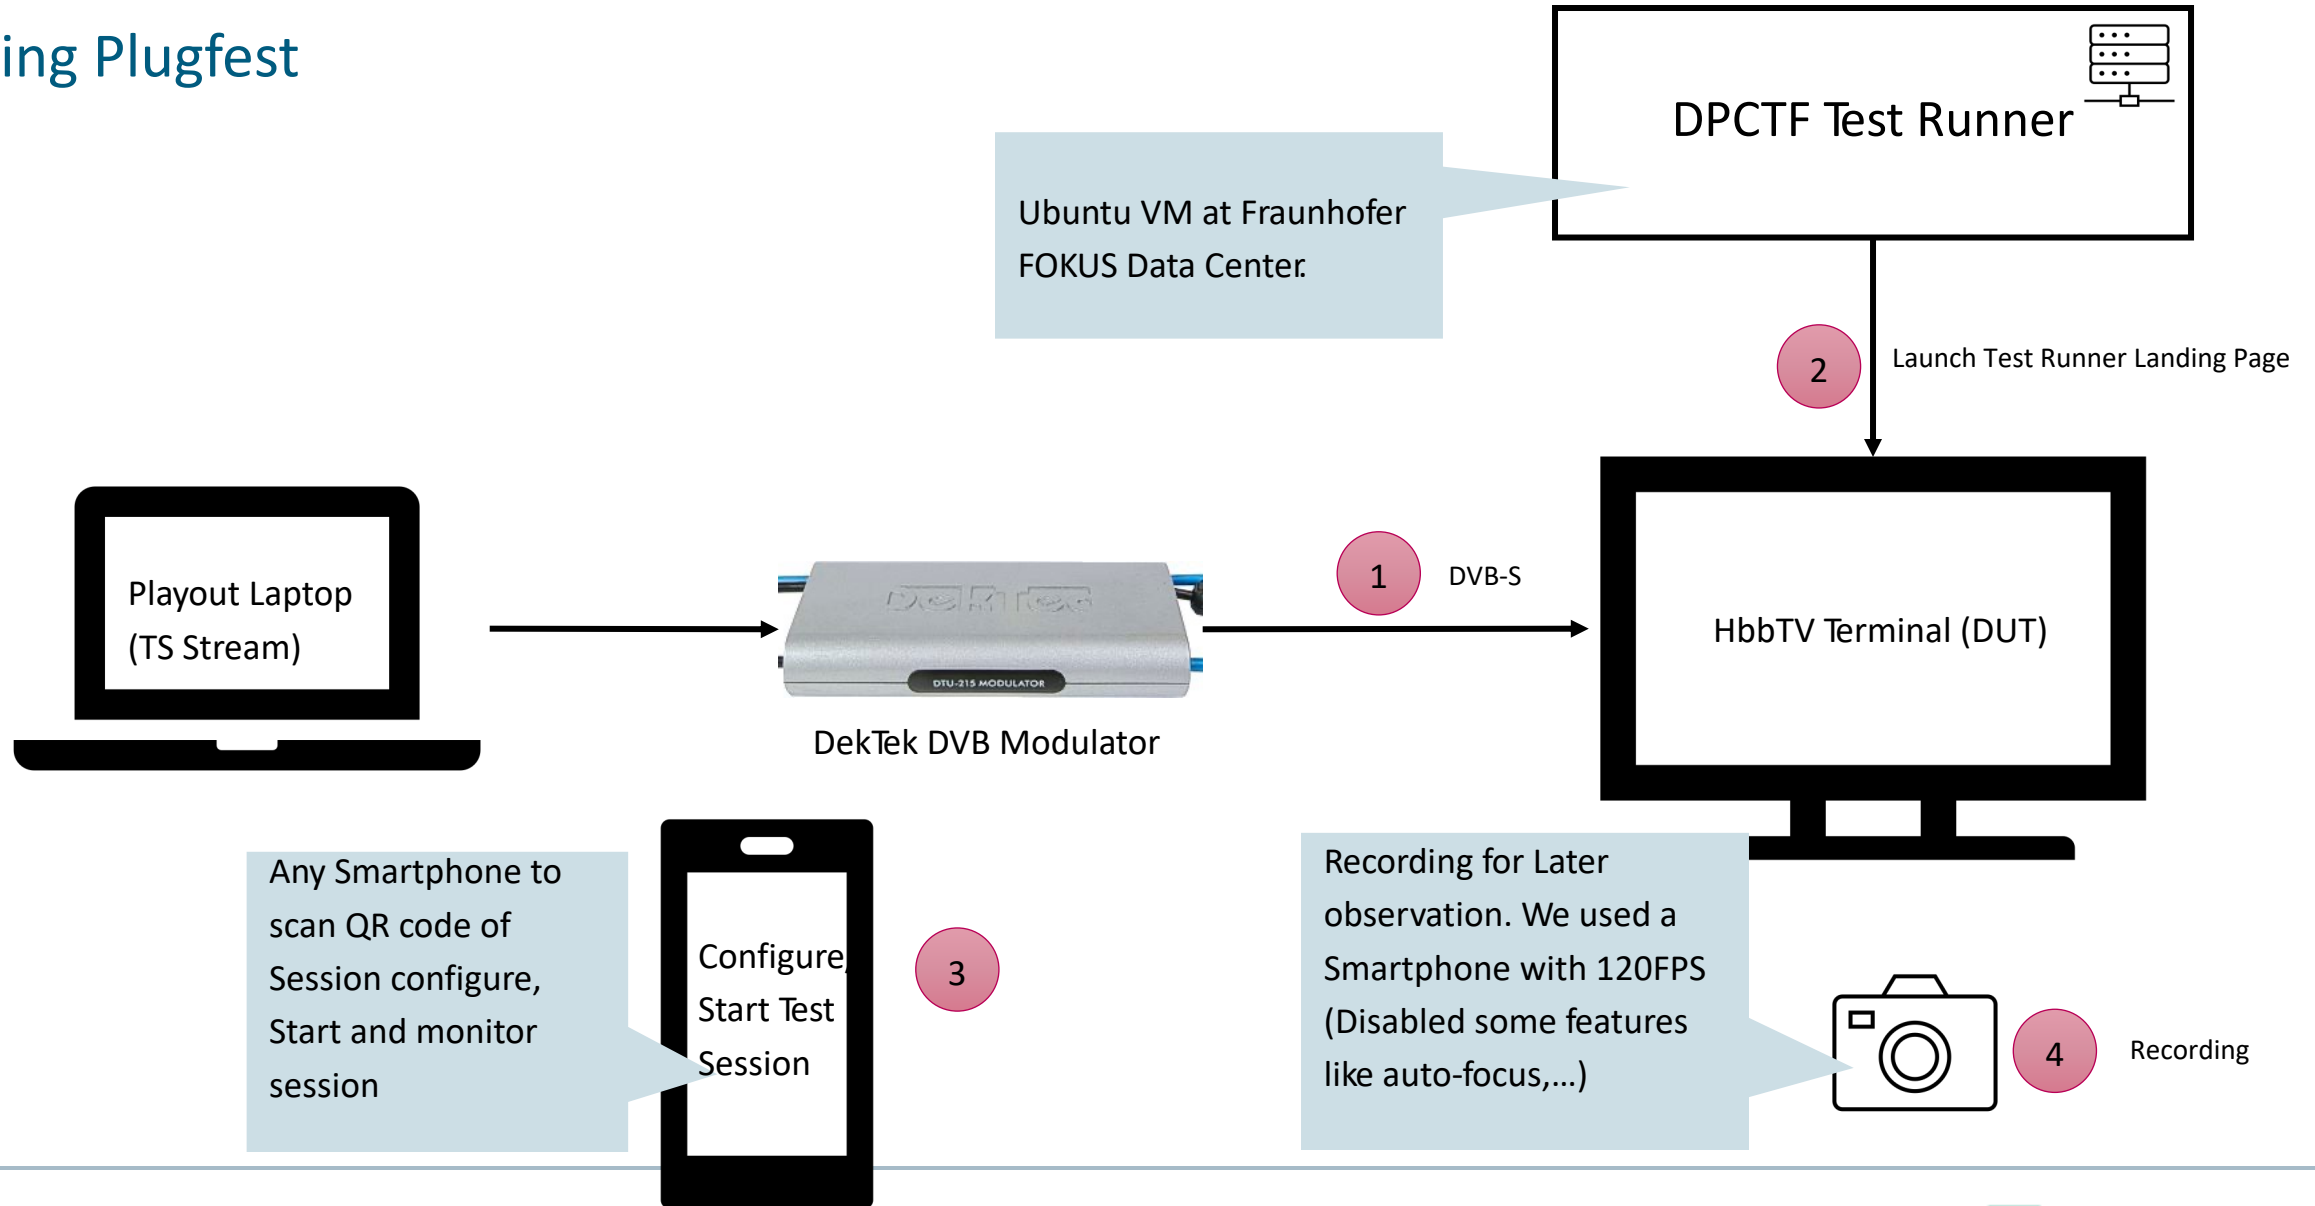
ing Plugfest

DPCTF Test Runner

Ubuntu VM at Fraunhofer FOKUS Data Center.

2

Launch Test Runner Landing Page

Playout Laptop (TS Stream)

DekTek

DTU-215 MODULATOR

DekTek DVB Modulator

1

DVB-S

HbbTV Terminal (DUT)

Any Smartphone to scan QR code of Session configure, Start and monitor session

Configure, Start Test Session

3

Recording for Later observation. We used a Smartphone with 120FPS (Disabled some features like auto-focus,…)

4

Recording